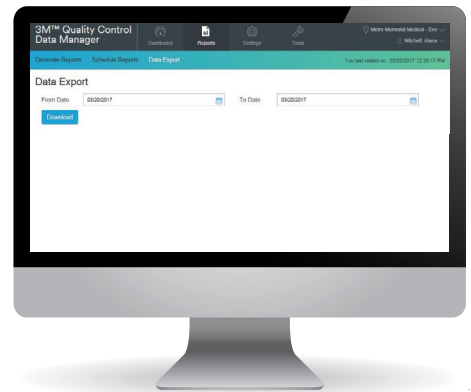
3M™ Quality Control Data Manager

Dashboard
Reports
Settings
Tools

Metro Memorial Medical - Env
Mitchell, Alana

Generate Reports
Schedule Reports
Data Export

You last visited on : 03/20/2017 12:30:17 PM

Data Export

From Date 03/20/2017
To Date 03/20/2017

Download